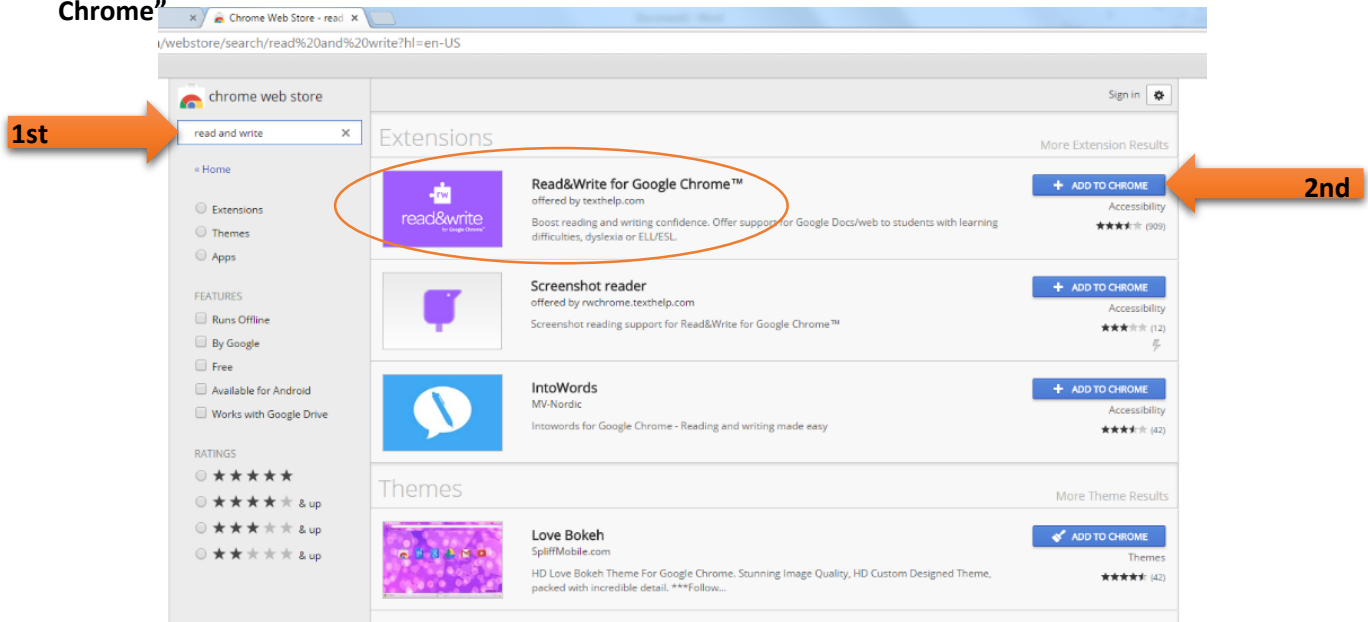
Chrome"

Chrome Web Store - read

/webstore/search/read%20and%20write?hl=en-US

chrome web store

1st

read and write

« Home

Extensions

Themes

Apps

FEATURES

Runs Offline

By Google

Free

Available for Android

Works with Google Drive

RATINGS

★★★★★

★★★★★ & up

★★★★★ & up

★★★★★ & up

Sign in

Extensions

More Extension Results

read&write for Google Chrome

Read&Write for Google Chrome™

offered by texthelp.com

Boost reading and writing confidence. Offer support for Google Docs/web to students with learning difficulties, dyslexia or ELL/ESL.

ADD TO CHROME

2nd

Accessibility

(909)

Screenshot reader

offered by rwchrome.texthelp.com

Screenshot reading support for Read&Write for Google Chrome™

ADD TO CHROME

Accessibility

(12)

IntoWords

MV-Nordic

Intowords for Google Chrome - Reading and writing made easy

ADD TO CHROME

Accessibility

(42)

Themes

More Theme Results

Love Bokeh

SpliffMobile.com

HD Love Bokeh Theme For Google Chrome. Stunning Image Quality, HD Custom Designed Theme, packed with incredible detail. ***Follow...

ADD TO CHROME

Themes

(42)